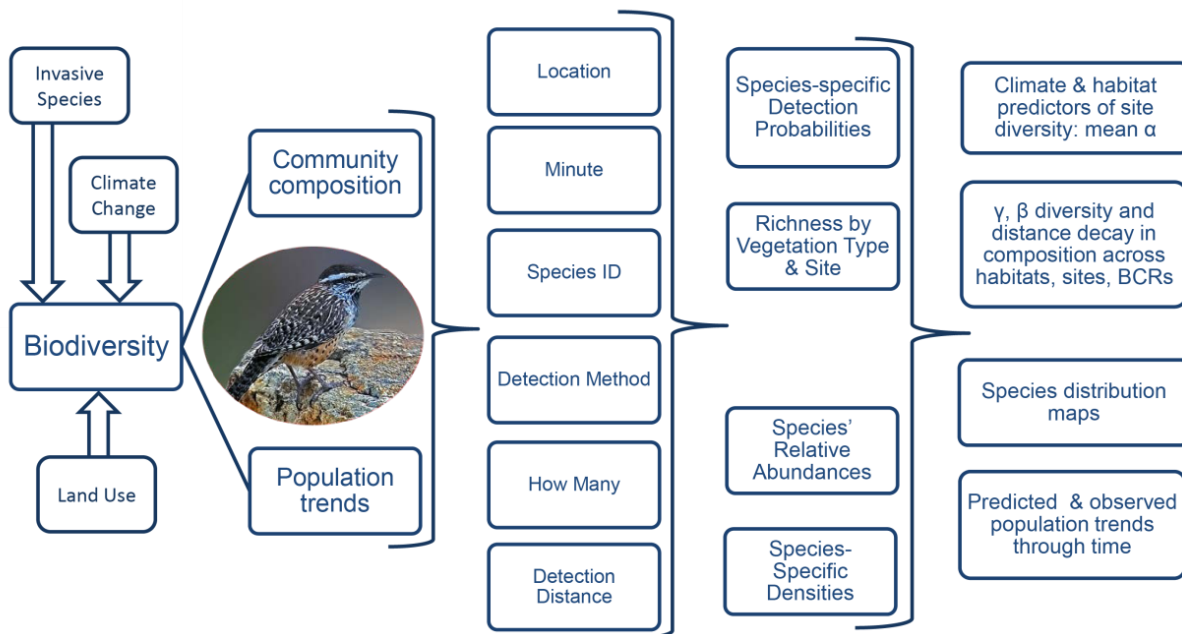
Invasive Species

Climate Change

Biodiversity

Land Use

Community composition

Population trends

Location

Minute

Species ID

Detection Method

How Many

Detection Distance

Species-specific Detection Probabilities

Richness by Vegetation Type & Site

Species' Relative Abundances

Species-Specific Densities

Climate & habitat predictors of site diversity: mean α

γ, β diversity and distance decay in composition across habitats, sites, BCRs

Species distribution maps

Predicted & observed population trends through time